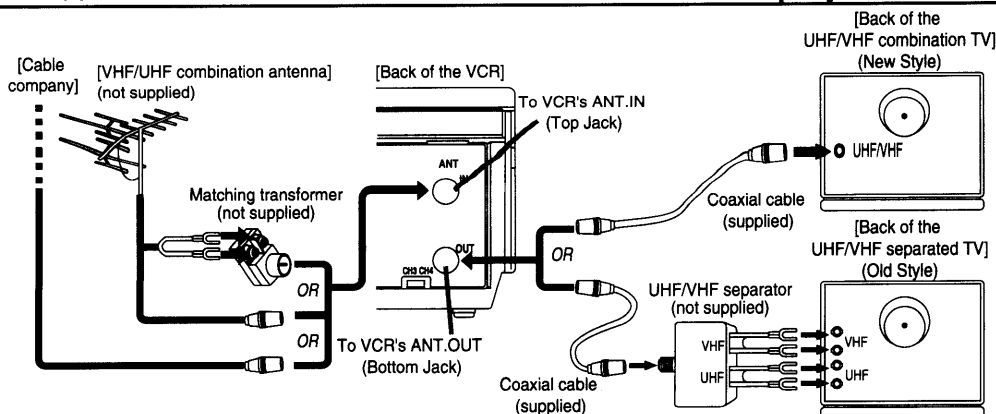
[Cable company]

[VHF/UHF combination antenna] (not supplied)

[Back of the VCR]

To VCR's ANT.IN (Top Jack)

ANT

IN

OUT

CH3 CH4

[Back of the UHF/VHF combination TV] (New Style)

UHF/VHF

Matching transformer (not supplied)

OR

OR

OR

OR

Coaxial cable (supplied)

To VCR's ANT.OUT (Bottom Jack)

[Back of the UHF/VHF separated TV] (Old Style)

UHF/VHF separator (not supplied)

VHF

UHF

VHF

UHF

Coaxial cable (supplied)